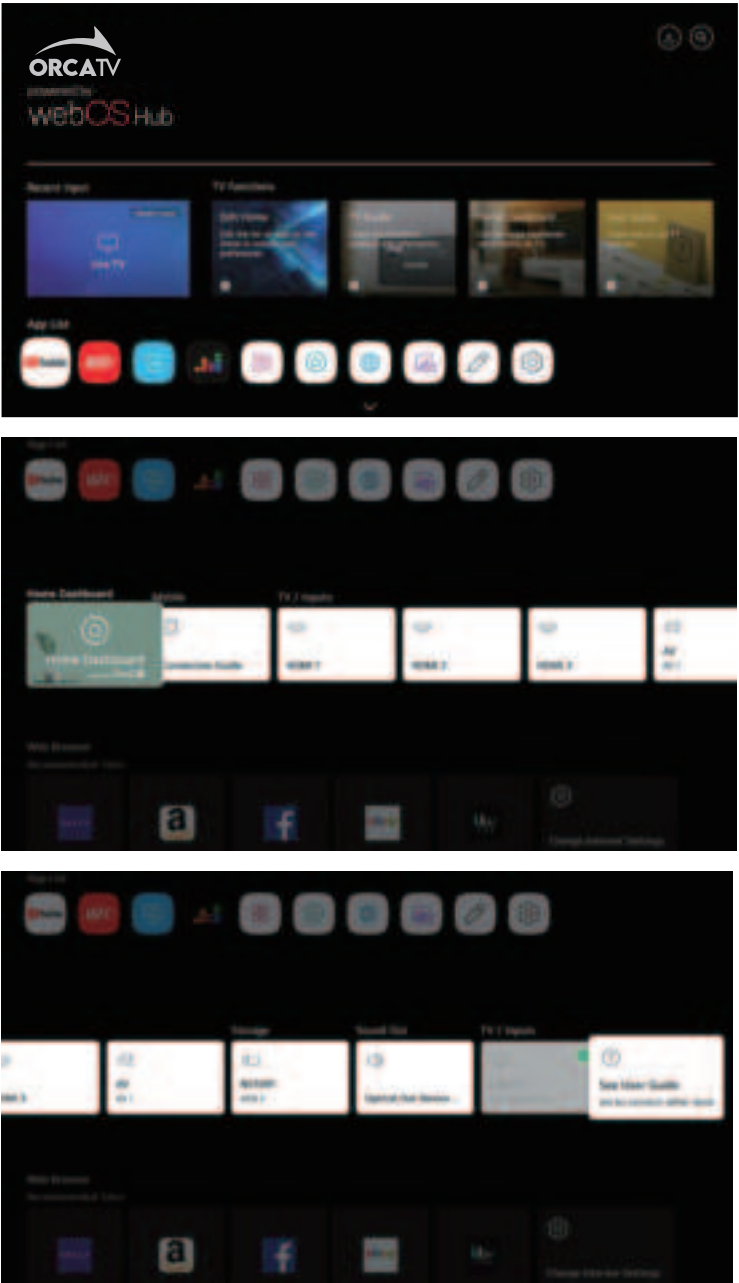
ORCATV
powered by
webOS Hub

Recent Input

Live TV

TV Functions

App List

Home Dashboard

Home Dashboard

Connection Guide

TV 1 Inputs

HDMI 1

HDMI 2

HDMI 3

AV

Web Browser

a

f

Change Internet Settings

AV

Storage

Sound Out

TV 1 Inputs

See User Guide

a

f